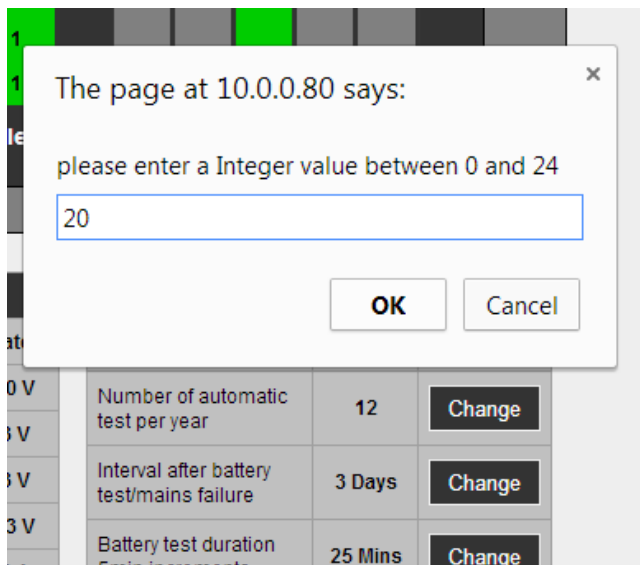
1
1
le
at
0 V
3 V
3 V
3 V

The page at 10.0.0.80 says:

×

please enter a Integer value between 0 and 24

20

OK Cancel

| Number of automatic test per year | 12 | Change |
|---|---|---|
| Interval after battery test/mains failure | 3 Days | Change |
| Battery test duration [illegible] | 25 Mins | Change |